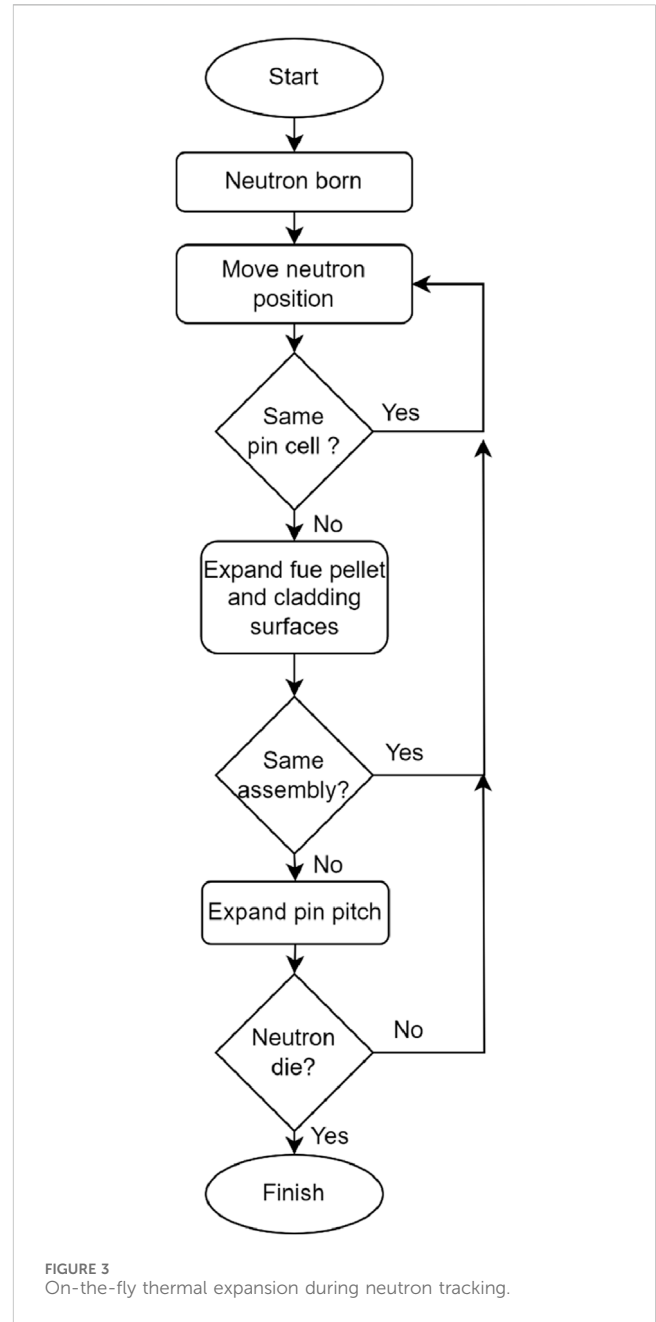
Start

Neutron born

Move neutron position

Same pin cell ?

Yes

No

Expand fue pellet and cladding surfaces

Same assembly?

Yes

No

Expand pin pitch

Neutron die?

No

Yes

Finish

FIGURE 3
On-the-fly thermal expansion during neutron tracking.